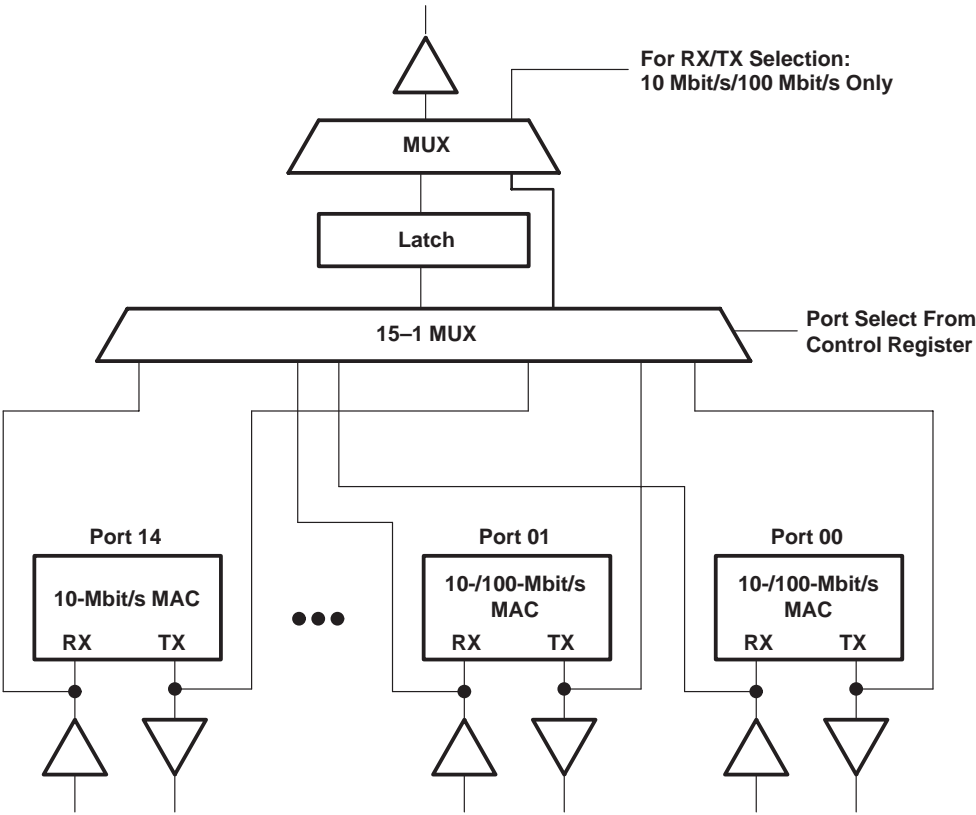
For RX/TX Selection:
10 Mbit/s/100 Mbit/s Only

MUX

Latch

15–1 MUX

Port Select From
Control Register

Port 14

10-Mbit/s MAC

RX TX

Port 01

10-/100-Mbit/s
MAC

RX TX

Port 00

10-/100-Mbit/s
MAC

RX TX